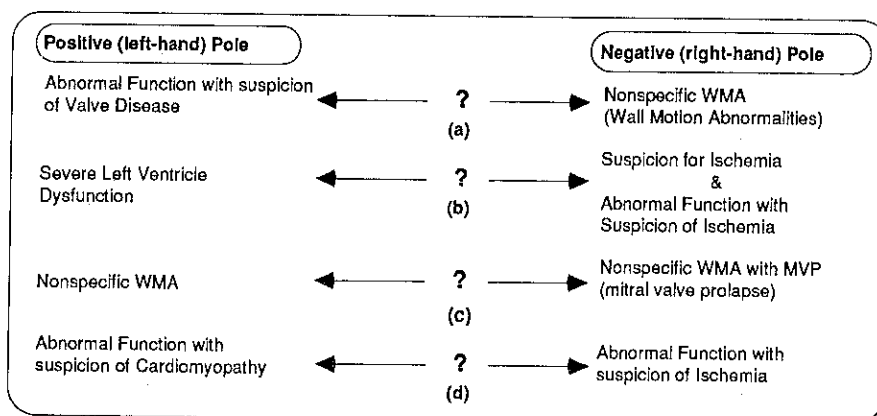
Positive (left-hand) Pole

Negative (right-hand) Pole

Abnormal Function with suspicion of Valve Disease

?
(a)

Nonspecific WMA (Wall Motion Abnormalities)

Severe Left Ventricle Dysfunction

?
(b)

Suspicion for Ischemia
&
Abnormal Function with Suspicion of Ischemia

Nonspecific WMA

?
(c)

Nonspecific WMA with MVP (mitral valve prolapse)

Abnormal Function with suspicion of Cardiomyopathy

?
(d)

Abnormal Function with suspicion of Ischemia